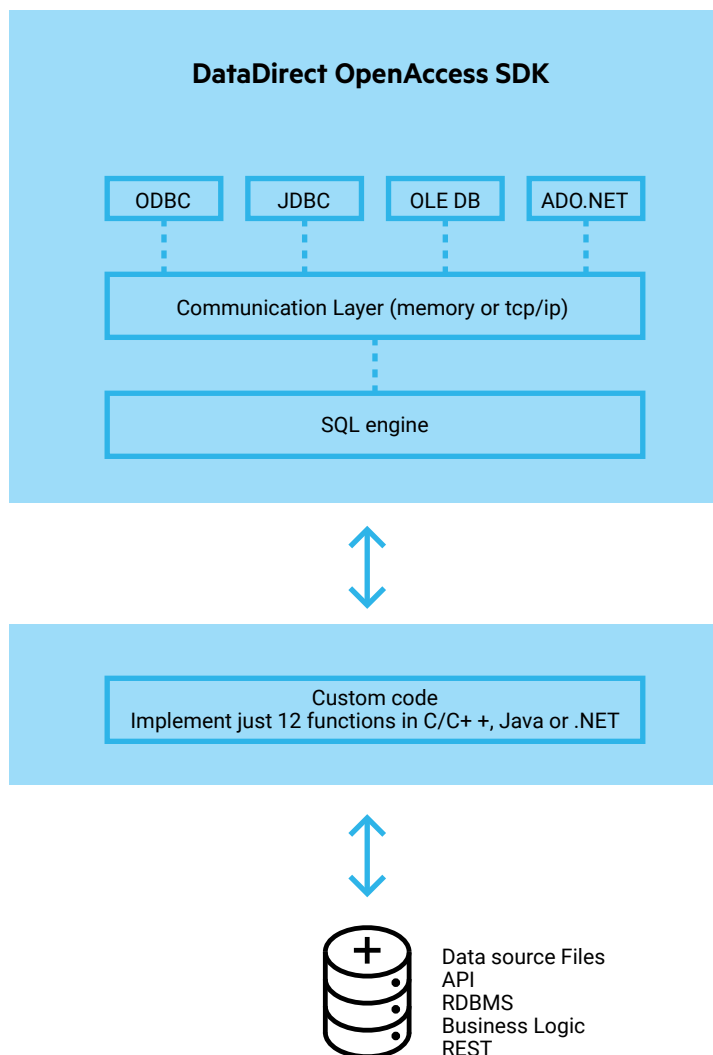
DataDirect OpenAccess SDK

ODBC

JDBC

OLE DB

ADO.NET

Communication Layer (memory or tcp/ip)

SQL engine

Custom code
Implement just 12 functions in C/C+ +, Java or .NET

Data source Files
API
RDBMS
Business Logic
REST